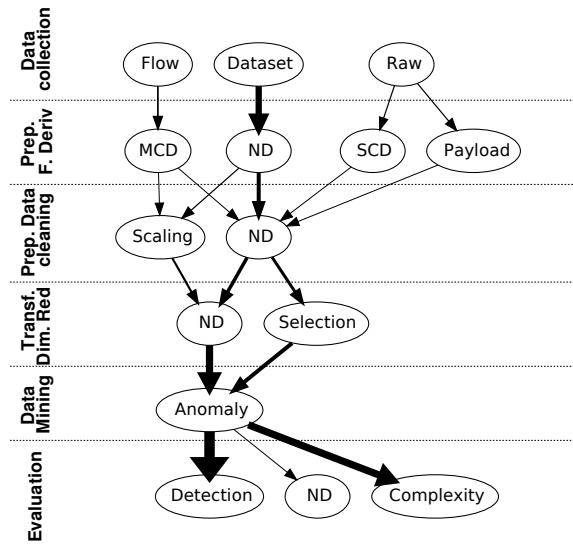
Data collection

Flow

Dataset

Raw

Prep. F. Deriv

MCD

ND

SCD

Payload

Prep. Data cleaning

Scaling

ND

Transf. Dim. Red

ND

Selection

Data Mining

Anomaly

Evaluation

Detection

ND

Complexity